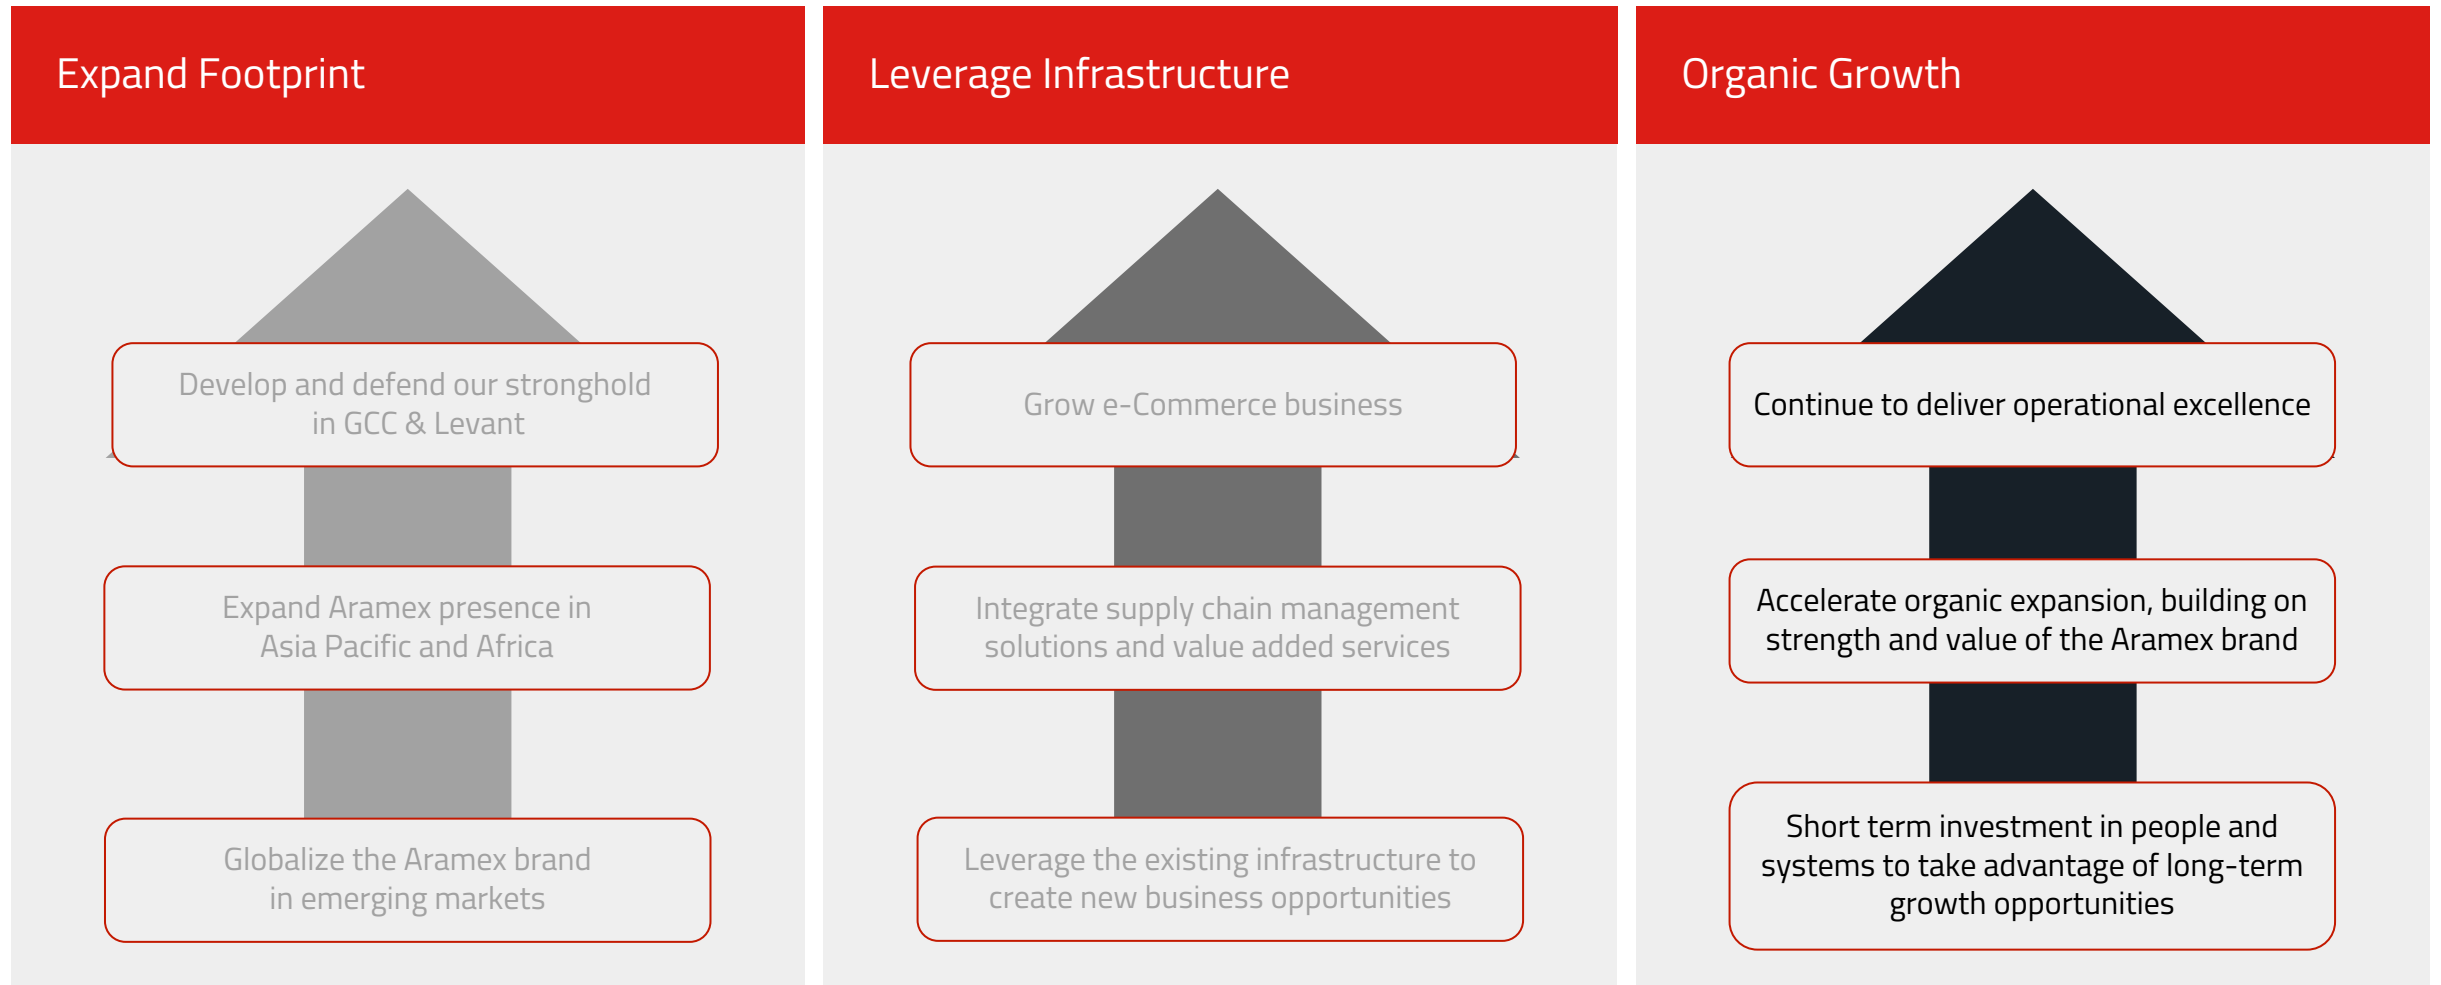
Expand Footprint

Develop and defend our stronghold in GCC & Levant

Expand Aramex presence in Asia Pacific and Africa

Globalize the Aramex brand in emerging markets

Leverage Infrastructure

Grow e-Commerce business

Integrate supply chain management solutions and value added services

Leverage the existing infrastructure to create new business opportunities

Organic Growth

Continue to deliver operational excellence

Accelerate organic expansion, building on strength and value of the Aramex brand

Short term investment in people and systems to take advantage of long-term growth opportunities